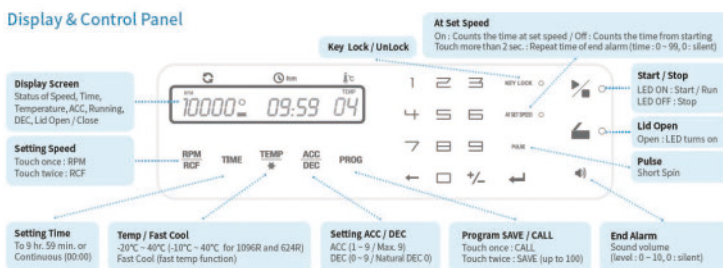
Display & Control Panel

At Set Speed
On : Counts the time at set speed / Off : Counts the time from starting
Touch more than 2 sec. : Repeat time of end alarm (time : 0 ~ 99, 0 : silent)

Key Lock / UnLock

Display Screen
Status of Speed, Time, Temperature, ACC, Running, DEC, Lid Open / Close

Start / Stop
LED ON : Start / Run
LED OFF : Stop

Lid Open
Open : LED turns on

Setting Speed
Touch once : RPM
Touch twice : RCF

Pulse
Short Spin

RPM 10000 min 09:59 TEMP 04 °C

KEY LOCK

AT SET SPEED

PULSE

1 2 3
4 5 6
7 8 9
← 0 +/- ↵

RPM
RCF
TIME
TEMP
❄
ACC
DEC
PROG

Setting Time
To 9 hr. 59 min. or Continuous (00:00)

Temp / Fast Cool
-20°C ~ 40°C (-10°C ~ 40°C for 1096R and 624R)
Fast Cool (fast temp function)

Setting ACC / DEC
ACC (1 ~ 9 / Max. 9)
DEC (0 ~ 9 / Natural DEC 0)

Program SAVE / CALL
Touch once : CALL
Touch twice : SAVE (up to 100)

End Alarm
Sound volume
(level : 0 ~ 10, 0 : silent)